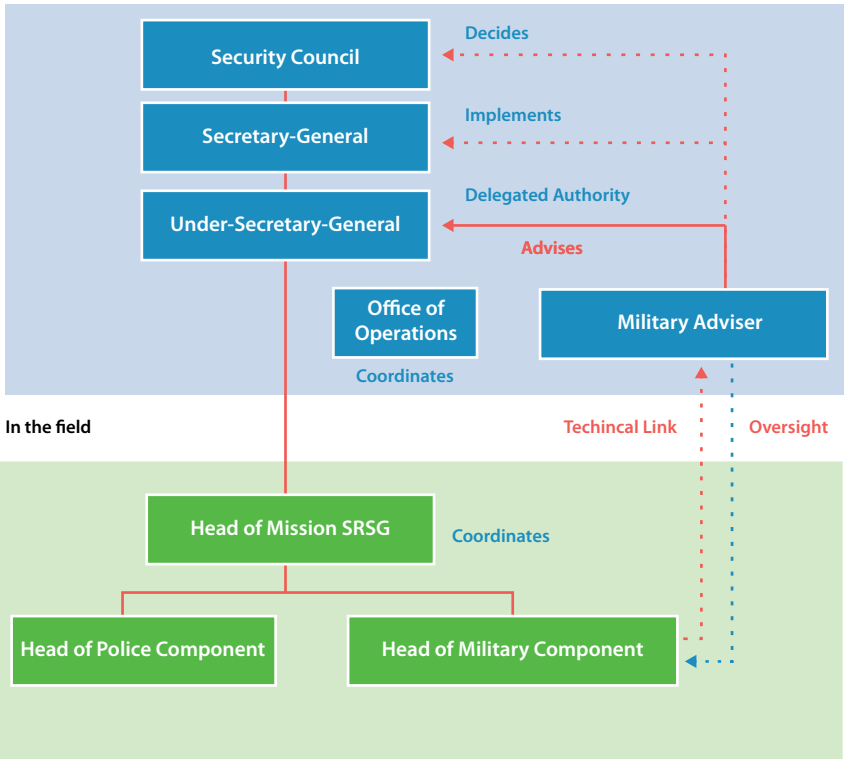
Security Council

Decides

Secretary-General

Implements

Delegated Authority

Under-Secretary-General

Advises

Office of Operations

Military Adviser

Coordinates

In the field

Techincal Link

Oversight

Head of Mission SRSG

Coordinates

Head of Police Component

Head of Military Component